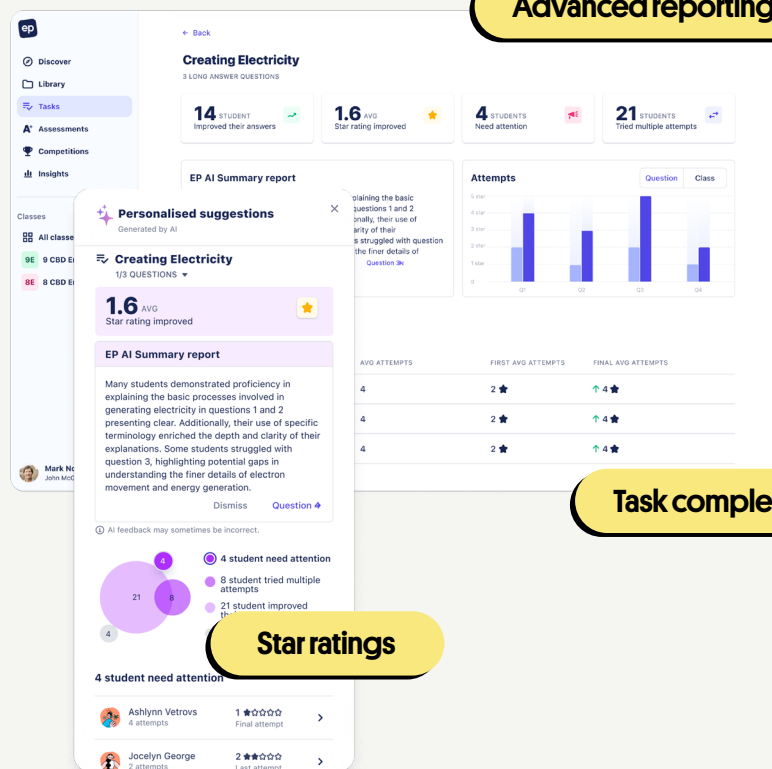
Advanced reporting

ep

Discover
Library
Tasks
Assessments
Competitions
Insights

Classes
All classe
9E 9 CBD E
8E 8 CBD E

Mark No
John McC

← Back

Creating Electricity
3 LONG ANSWER QUESTIONS

14 STUDENT
Improved their answers

1.6 AVG
Star rating improved

4 STUDENTS
Need attention

21 STUDENTS
Tried multiple attempts

EP AI Summary report
xplaining the basic
uestions 1 and 2
onally, their use of
rity of their
s struggled with question
e finer details of
Question 3

Attempts
Question Class
5 star
4 star
3 star
2 star
1 star
0 star
Q1 Q2 Q3 Q4

AVG ATTEMPTS | FIRST AVG ATTEMPTS | FINAL AVG ATTEMPTS
4 | 2 | 4
4 | 2 | 4
4 | 2 | 4

Personalised suggestions
Generated by AI

Creating Electricity
1/3 QUESTIONS

1.6 AVG
Star rating improved

EP AI Summary report
Many students demonstrated proficiency in explaining the basic processes involved in generating electricity in questions 1 and 2 presenting clear. Additionally, their use of specific terminology enriched the depth and clarity of their explanations. Some students struggled with question 3, highlighting potential gaps in understanding the finer details of electron movement and energy generation.

Dismiss Question

AI feedback may sometimes be incorrect.

4
21
8
4

4 student need attention
8 student tried multiple attempts
21 student improved th

Star ratings

Task comple

4 student need attention

Ashlynn Vetrovs
4 attempts
1
Final attempt

Jocelyn George
2 attempts
2
Last attempt